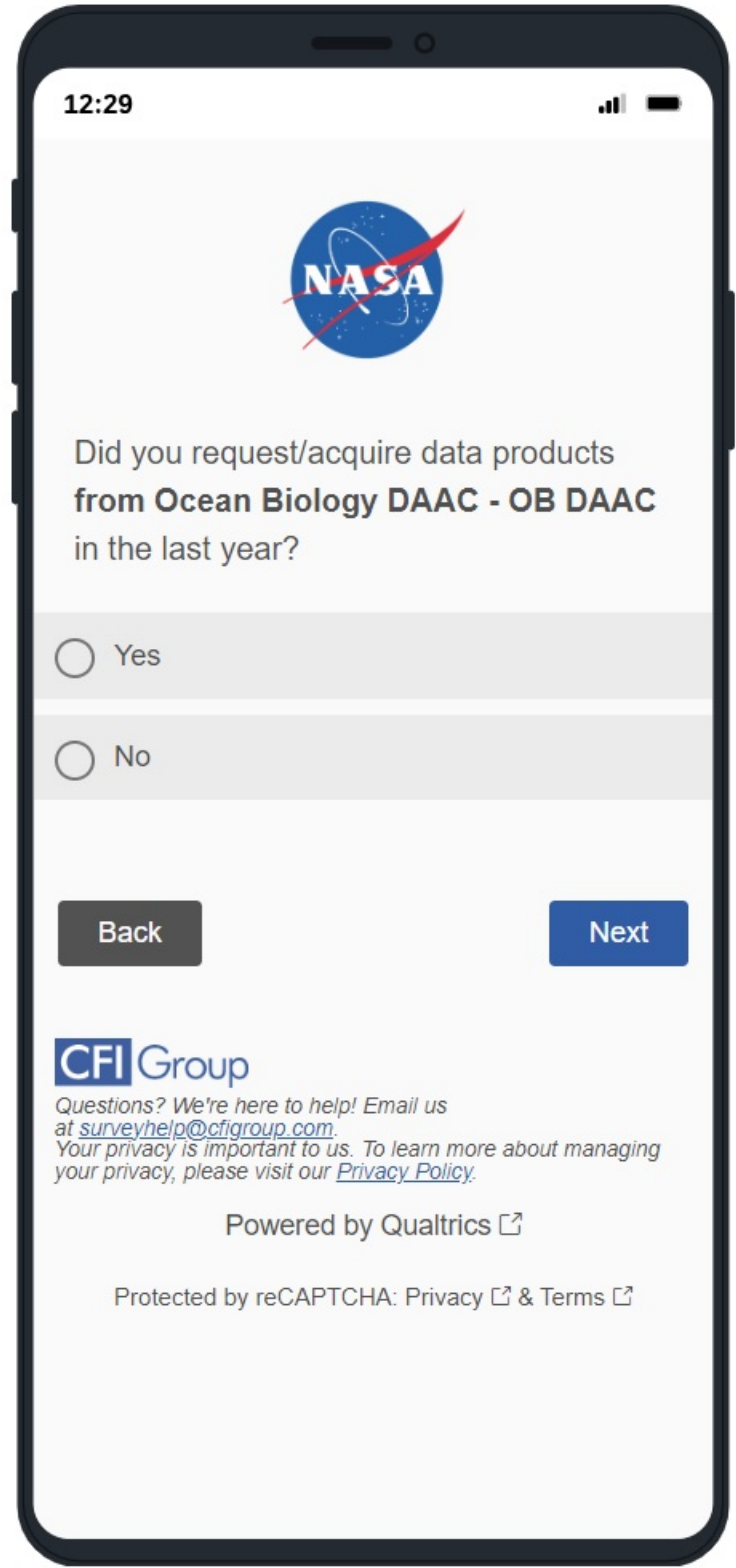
12:29

NASA

Did you request/acquire data products **from Ocean Biology DAAC - OB DAAC** in the last year?

Yes

No

Back

Next

CFI Group

Questions? We're here to help! Email us at surveyhelp@cfigroup.com.
Your privacy is important to us. To learn more about managing your privacy, please visit our Privacy Policy.

Powered by Qualtrics

Protected by reCAPTCHA: Privacy & Terms